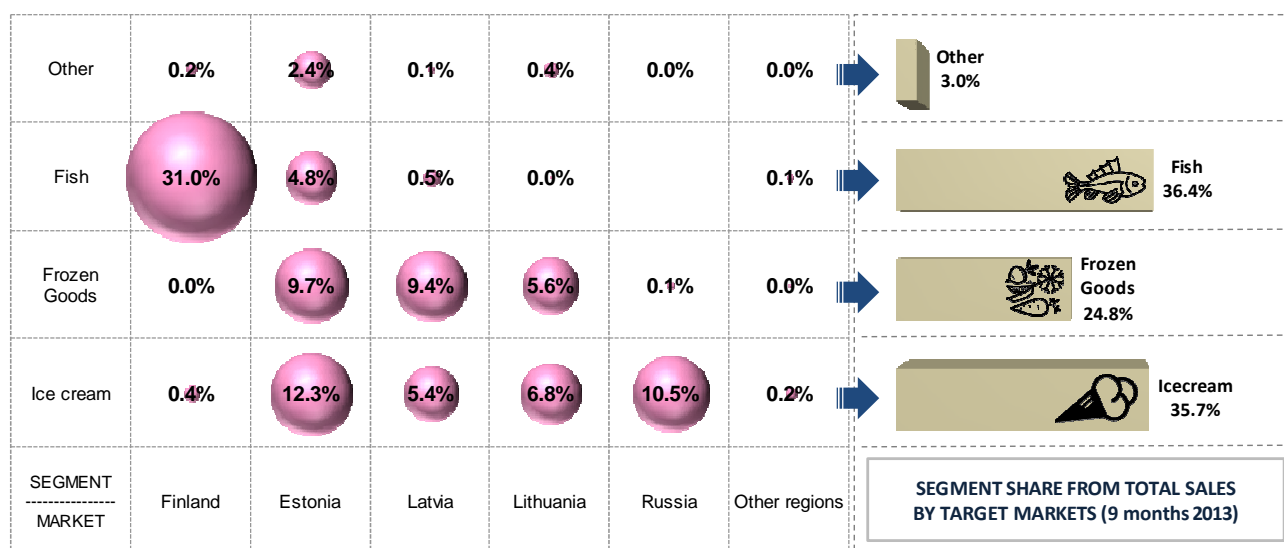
| | | | | | | | |
|---|---|---|---|---|---|---|---|
| Other | 0.2% | 2.4% | 0.1% | 0.4% | 0.0% | 0.0% | Other 3.0% |
| Fish | 31.0% | 4.8% | 0.5% | 0.0% | | 0.1% | Fish 36.4% |
| Frozen Goods | 0.0% | 9.7% | 9.4% | 5.6% | 0.1% | 0.0% | Frozen Goods 24.8% |
| Ice cream | 0.4% | 12.3% | 5.4% | 6.8% | 10.5% | 0.2% | Icecream 35.7% |
| SEGMENT / MARKET | Finland | Estonia | Latvia | Lithuania | Russia | Other regions | SEGMENT SHARE FROM TOTAL SALES BY TARGET MARKETS (9 months 2013) |